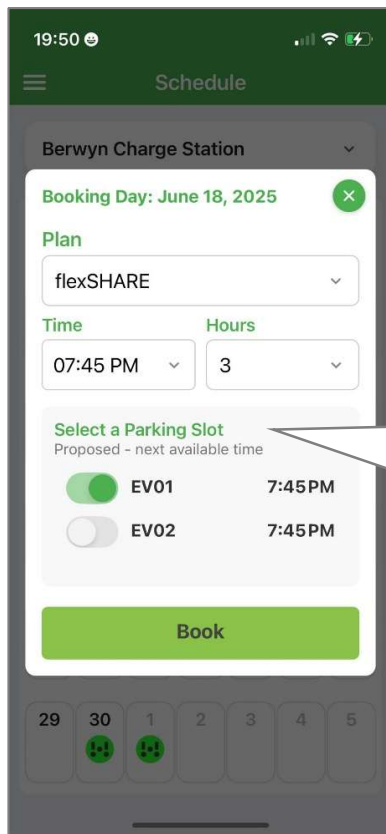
19:50

Schedule

Berwyn Charge Station

Booking Day: June 18, 2025

Plan

flexSHARE

Time

07:45 PM

Hours

3

Select a Parking Slot
Proposed - next available time

EV01 7:45PM

EV02 7:45PM

Book

29 30 1 2 3 4 5